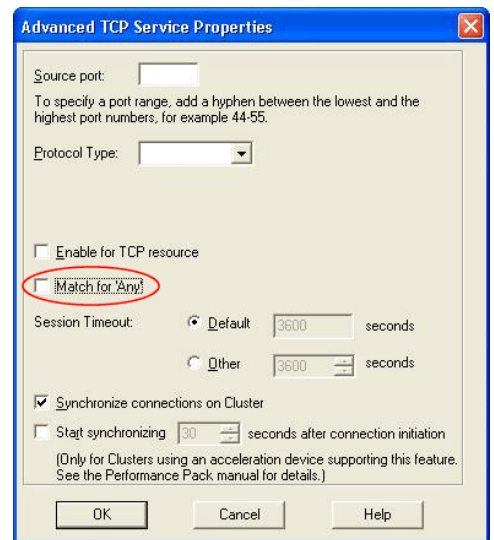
Advanced TCP Service Properties

Source port:

To specify a port range, add a hyphen between the lowest and the highest port numbers, for example 44-55.

Protocol Type:

Enable for TCP resource

Match for 'Any'

Session Timeout: Default 3600 seconds

Other 3600 seconds

Synchronize connections on Cluster

Start synchronizing 30 seconds after connection initiation

(Only for Clusters using an acceleration device supporting this feature. See the Performance Pack manual for details.)

OK Cancel Help